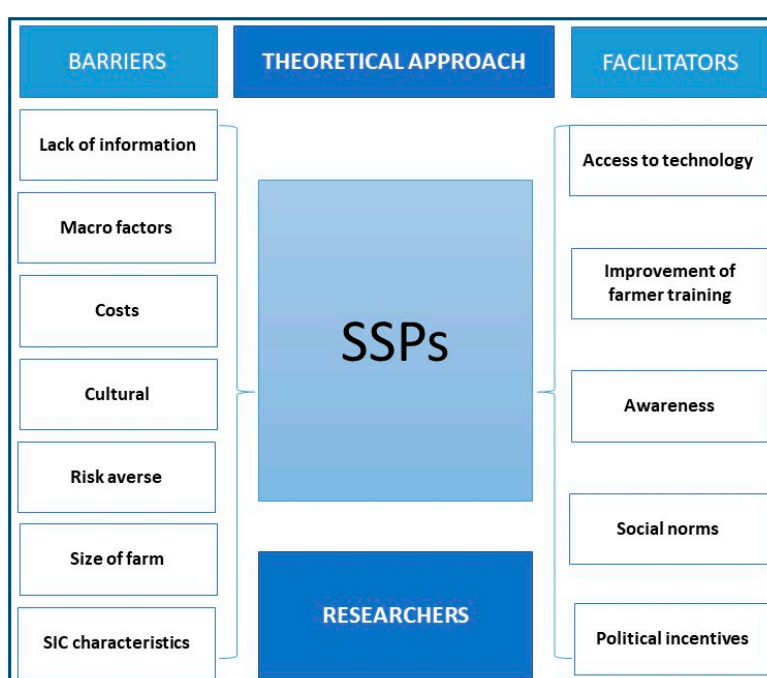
BARRIERS

THEORETICAL APPROACH

FACILITATORS

Lack of information

Macro factors

Costs

Cultural

Risk averse

Size of farm

SIC characteristics

SSPs

RESEARCHERS

Access to technology

Improvement of farmer training

Awareness

Social norms

Political incentives